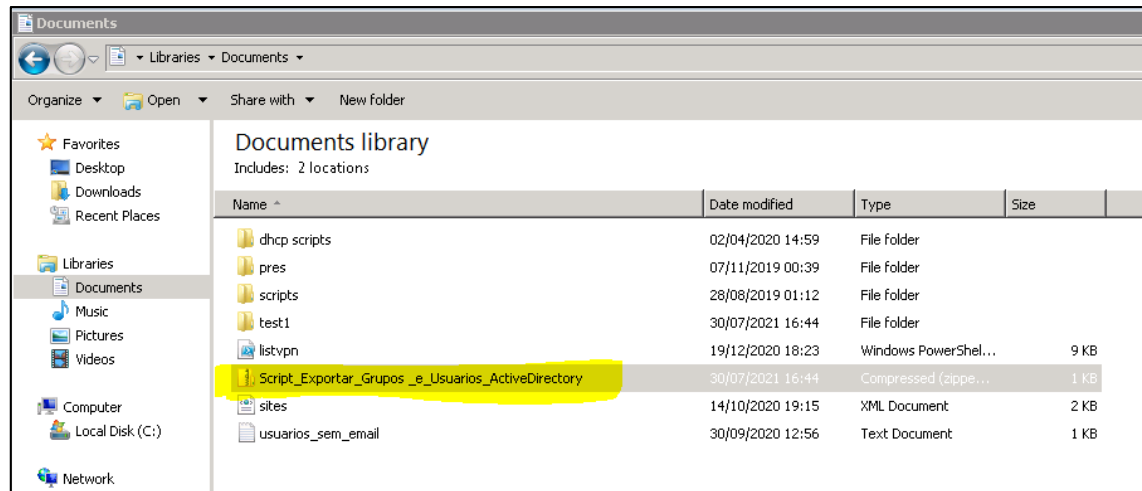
Documents

Libraries ▸ Documents ▸

Organize ▾ Open ▾ Share with ▾ New folder

Favorites
Desktop
Downloads
Recent Places

Libraries
Documents
Music
Pictures
Videos

Computer
Local Disk (C:)

Network

Documents library
Includes: 2 locations

| Name | Date modified | Type | Size |
|---|---|---|---|
| dhcp scripts | 02/04/2020 14:59 | File folder | |
| pres | 07/11/2019 00:39 | File folder | |
| scripts | 28/08/2019 01:12 | File folder | |
| test1 | 30/07/2021 16:44 | File folder | |
| listvpn | 19/12/2020 18:23 | Windows PowerShel... | 9 KB |
| Script_Exportar_Grupos _e_Usuarios_ActiveDirectory | 30/07/2021 16:44 | Compressed (zippe... | 1 KB |
| sites | 14/10/2020 19:15 | XML Document | 2 KB |
| usuarios_sem_email | 30/09/2020 12:56 | Text Document | 1 KB |